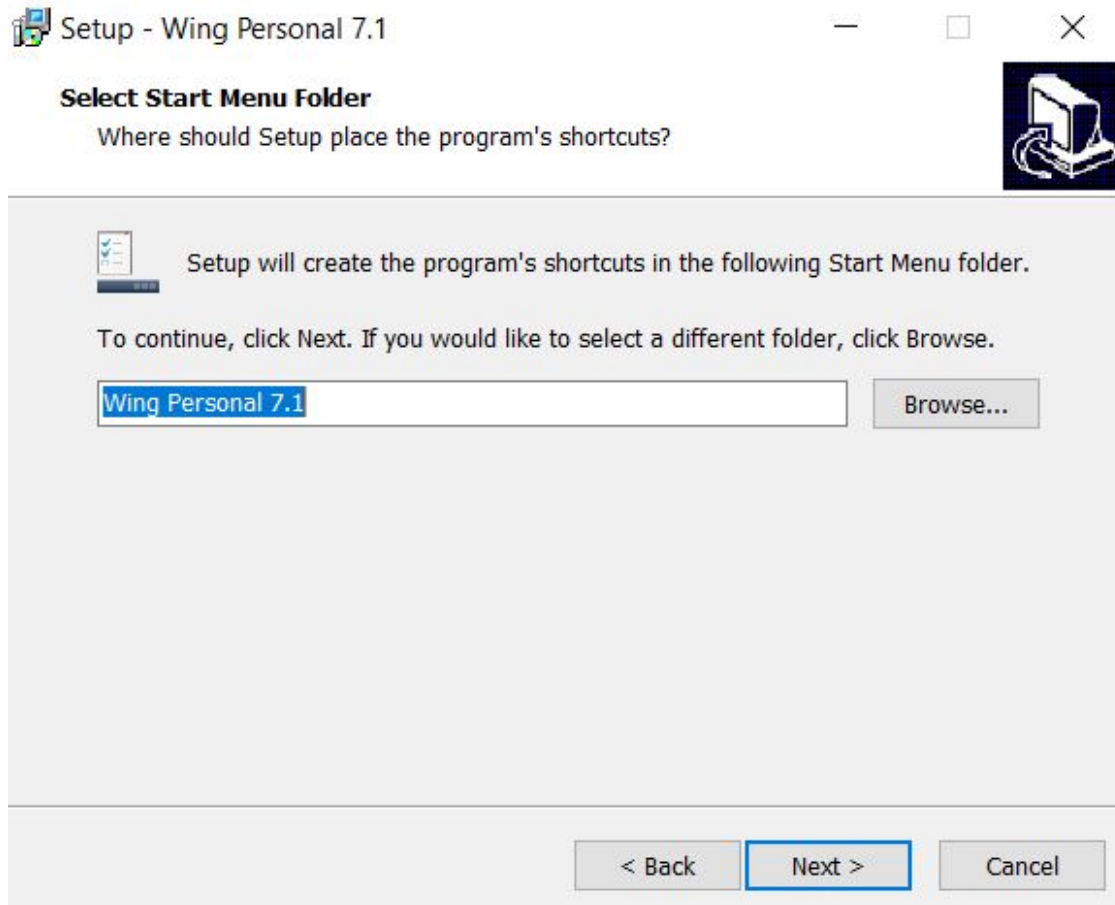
Setup - Wing Personal 7.1

Select Start Menu Folder
Where should Setup place the program's shortcuts?

Setup will create the program's shortcuts in the following Start Menu folder.

To continue, click Next. If you would like to select a different folder, click Browse.

Wing Personal 7.1

Browse...

< Back

Next >

Cancel